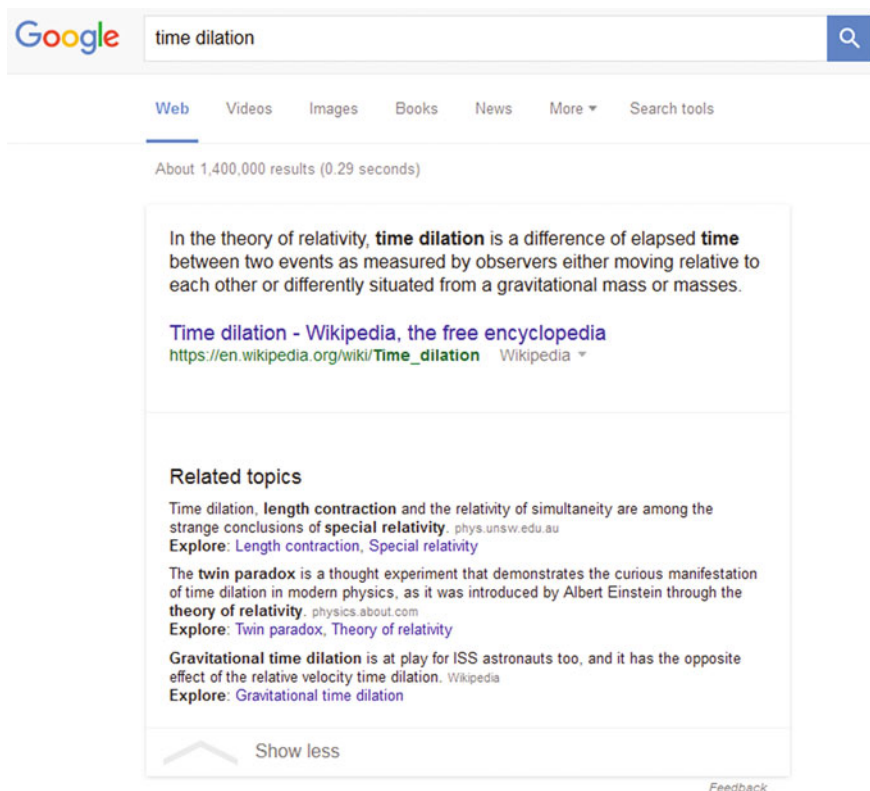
Google

time dilation

Web Videos Images Books News More ▾ Search tools

About 1,400,000 results (0.29 seconds)

In the theory of relativity, **time dilation** is a difference of elapsed **time** between two events as measured by observers either moving relative to each other or differently situated from a gravitational mass or masses.

Time dilation - Wikipedia, the free encyclopedia
https://en.wikipedia.org/wiki/Time_dilation Wikipedia ▾

Related topics

Time dilation, **length contraction** and the relativity of simultaneity are among the strange conclusions of **special relativity**. phys.unsw.edu.au
**Explore**: Length contraction, Special relativity

The **twin paradox** is a thought experiment that demonstrates the curious manifestation of time dilation in modern physics, as it was introduced by Albert Einstein through the **theory of relativity**. physics.about.com
**Explore**: Twin paradox, Theory of relativity

**Gravitational time dilation** is at play for ISS astronauts too, and it has the opposite effect of the relative velocity time dilation. Wikipedia
**Explore**: Gravitational time dilation

Show less

Feedback